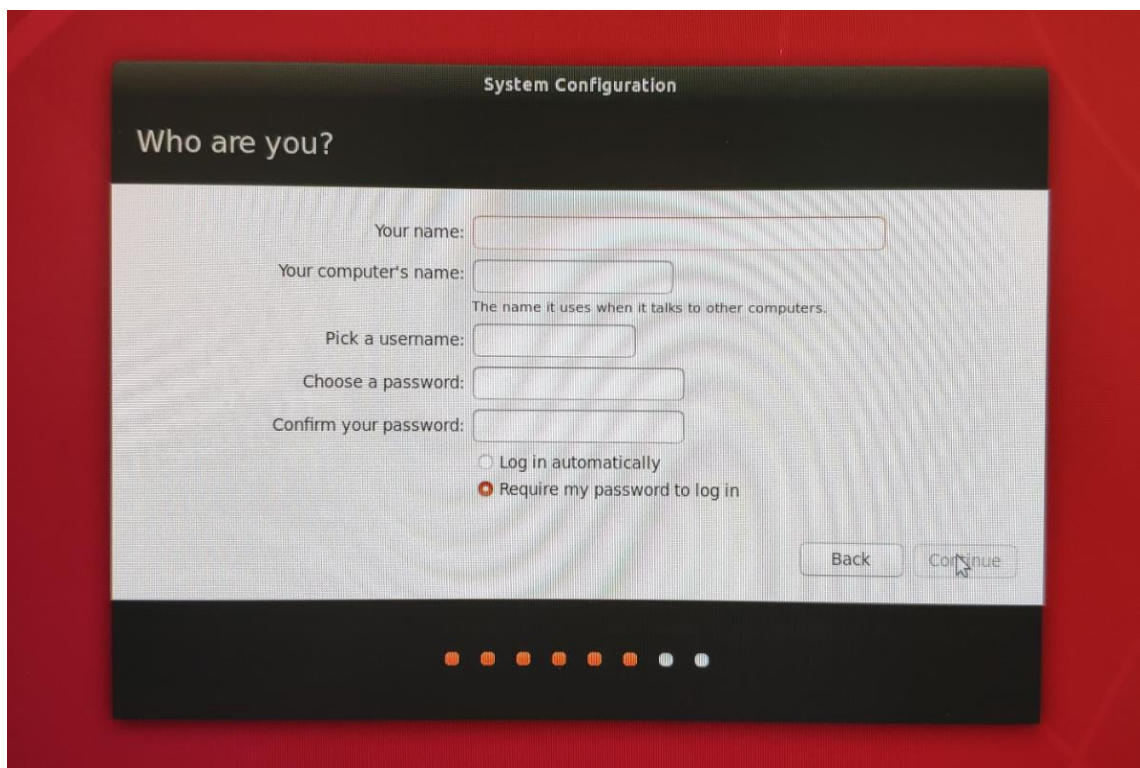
System Configuration

Who are you?

Your name:

Your computer's name:

The name it uses when it talks to other computers.

Pick a username:

Choose a password:

Confirm your password:

Log in automatically

Require my password to log in

Back

Continue